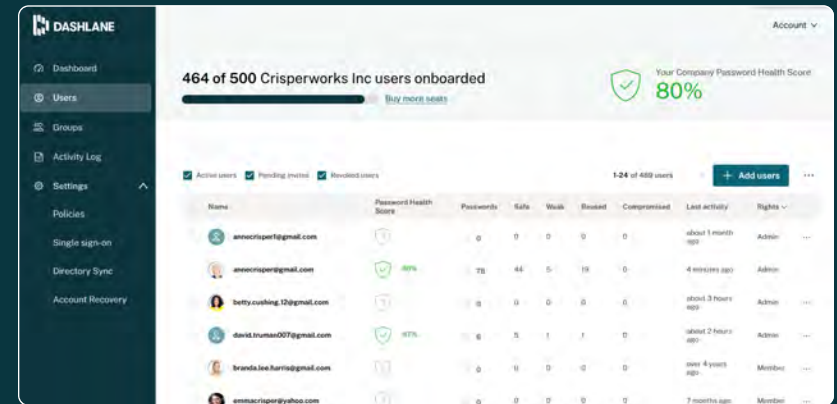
DASHLANE

Dashboard
Users
Groups
Activity Log
Settings
Policies
Single sign-on
Directory Sync
Account Recovery

Account

464 of 500 Crisperworks Inc users onboarded

Buy more seats

Your Company Password Health Score
80%

Active users
Pending invites
Revoked users

1-24 of 489 users

+ Add users

| Name | Password Health Score | Passwords | Safe | Weak | Reused | Compromised | Last activity | Rights |
|---|---|---|---|---|---|---|---|---|
| annecrisper1@gmail.com | | 0 | 0 | 0 | 0 | 0 | about 1 month ago | Admin |
| annecrisper@gmail.com | 80% | 78 | 44 | 5 | 19 | 0 | 4 minutes ago | Admin |
| betty.cushing.12@gmail.com | | 0 | 0 | 0 | 0 | 0 | about 3 hours ago | Admin |
| david.truman007@gmail.com | 67% | 6 | 5 | 1 | 1 | 0 | about 2 hours ago | Admin |
| branda.lee.harris@gmail.com | | 0 | 0 | 0 | 0 | 0 | over 4 years ago | Member |
| emmacrisper@yahoo.com | | 0 | 0 | 0 | 0 | 0 | 7 months ago | Member |